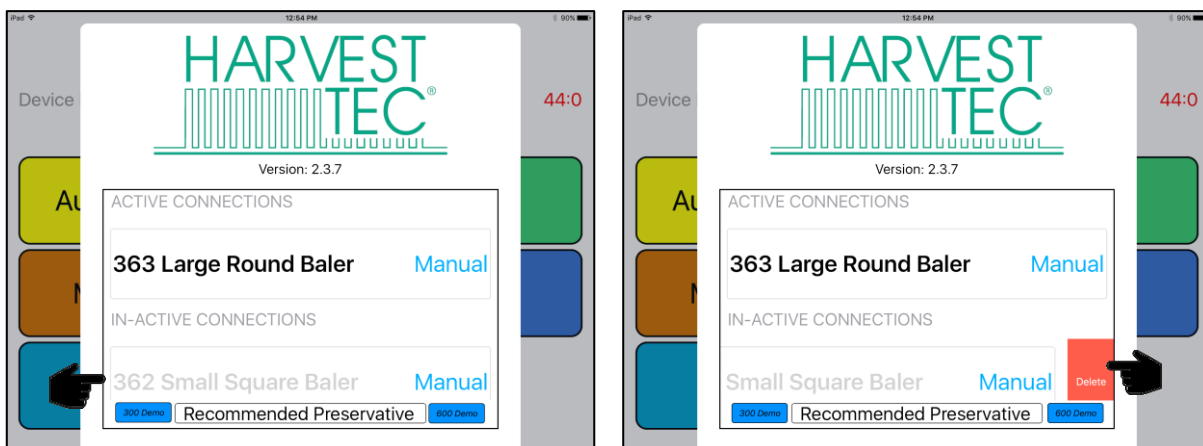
iPad 12:54 PM 90%

Device 44:0

Au

M

HARVEST TEC®

Version: 2.3.7

ACTIVE CONNECTIONS

363 Large Round Baler Manual

IN-ACTIVE CONNECTIONS

362 Small Square Baler Manual

300 Demo Recommended Preservative 600 Demo

iPad 12:54 PM 90%

Device 44:0

Au

M

HARVEST TEC®

Version: 2.3.7

ACTIVE CONNECTIONS

363 Large Round Baler Manual

IN-ACTIVE CONNECTIONS

Small Square Baler Manual Delete

300 Demo Recommended Preservative 600 Demo